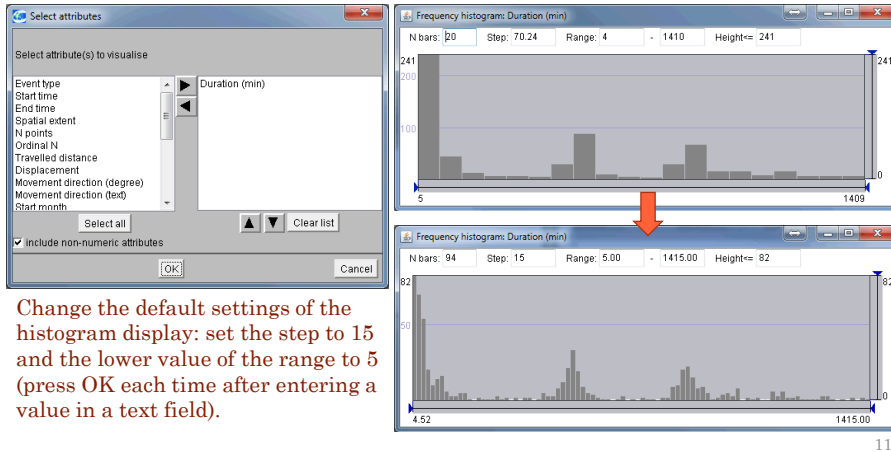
Select attributes

Select attribute(s) to visualise

Event type
Start time
End time
Spatial extent
N points
Ordinal N
Travelled distance
Displacement
Movement direction (degree)
Movement direction (text)
Start month

Duration (min)

Select all

Clear list

include non-numeric attributes

OK

Cancel

Change the default settings of the histogram display: set the step to 15 and the lower value of the range to 5 (press OK each time after entering a value in a text field).

Frequency histogram: Duration (min)

N bars: 20 Step: 70.24 Range: 4 - 1410 Height<= 241

241
200
100
241
0
5
1409

Frequency histogram: Duration (min)

N bars: 94 Step: 15 Range: 5.00 - 1415.00 Height<= 82

82
50
82
0
4.52
1415.00

11